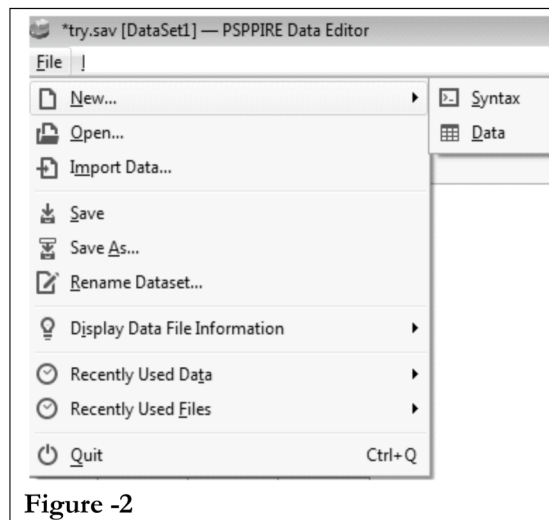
*try.sav [DataSet1] — PSPPIRE Data Editor

File |

New...

Syntax

Data

Open...

Import Data...

Save

Save As...

Rename Dataset...

Display Data File Information

Recently Used Data

Recently Used Files

Quit Ctrl+Q

Figure -2